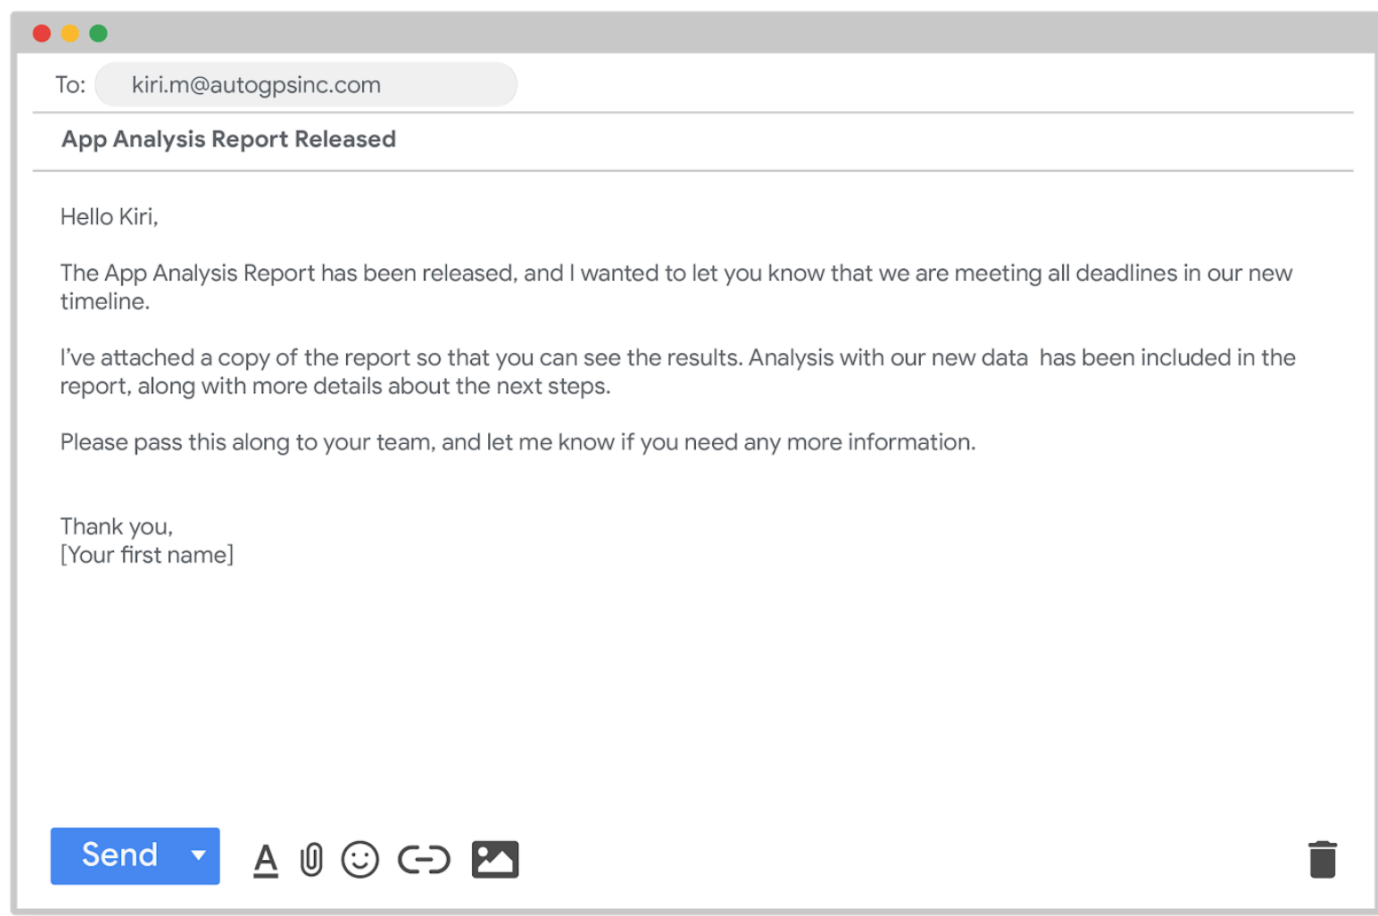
To: kiri.m@autogpsinc.com

App Analysis Report Released

Hello Kiri,

The App Analysis Report has been released, and I wanted to let you know that we are meeting all deadlines in our new timeline.

I've attached a copy of the report so that you can see the results. Analysis with our new data has been included in the report, along with more details about the next steps.

Please pass this along to your team, and let me know if you need any more information.

Thank you,
[Your first name]

Send

A